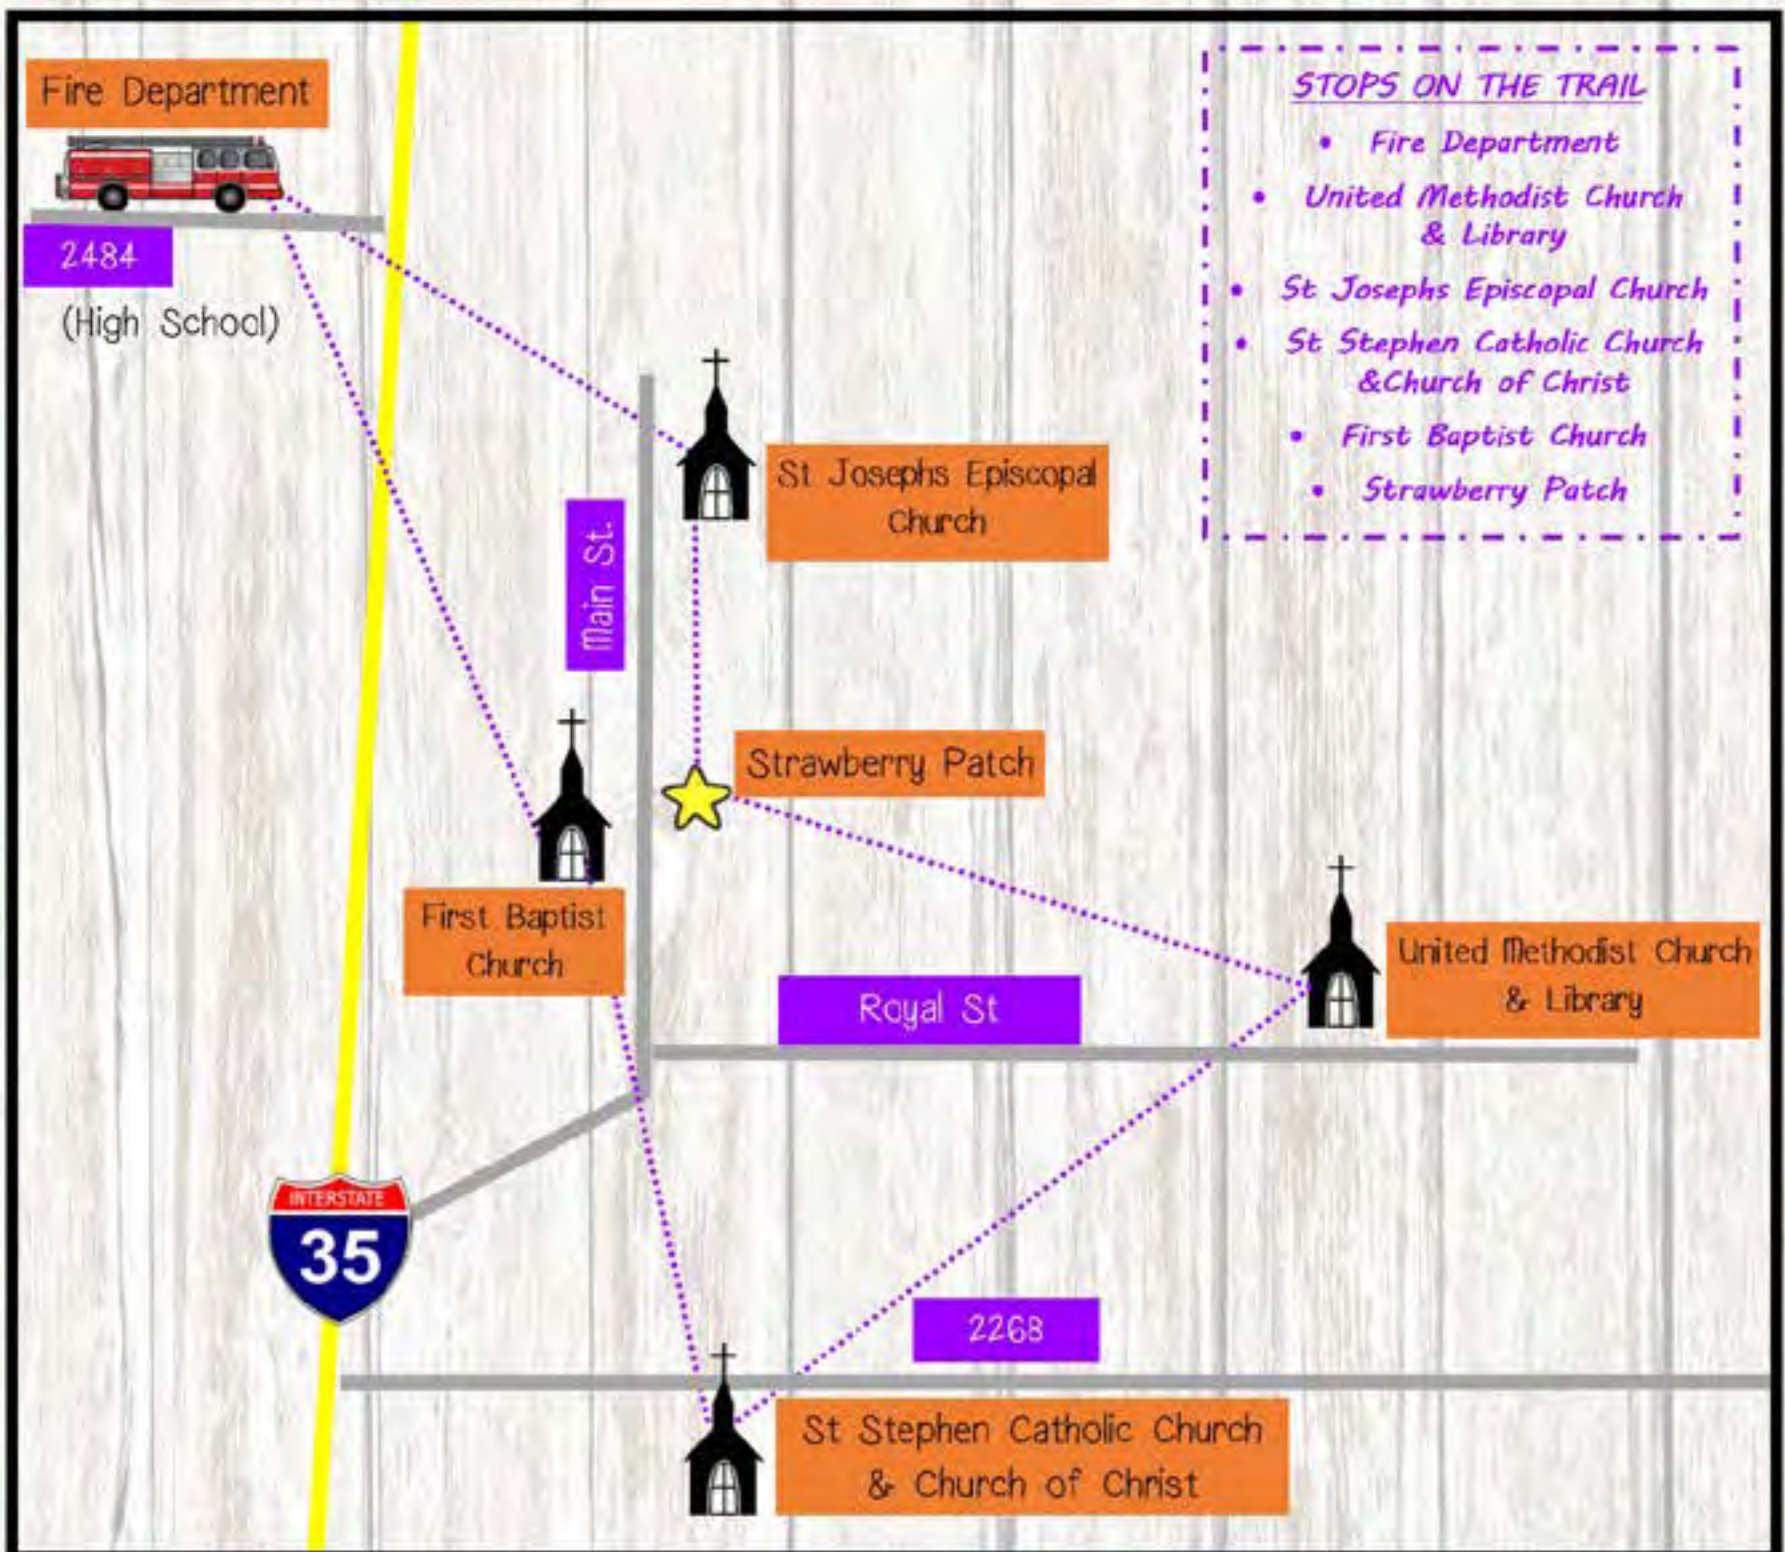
Fire Department

2484

(High School)

STOPS ON THE TRAIL

- Fire Department
- United Methodist Church & Library
- St Josephs Episcopal Church
- St Stephen Catholic Church &Church of Christ
- First Baptist Church
- Strawberry Patch

St Josephs Episcopal Church

Main St.

Strawberry Patch

First Baptist Church

United Methodist Church & Library

Royal St

INTERSTATE 35

2268

St Stephen Catholic Church & Church of Christ